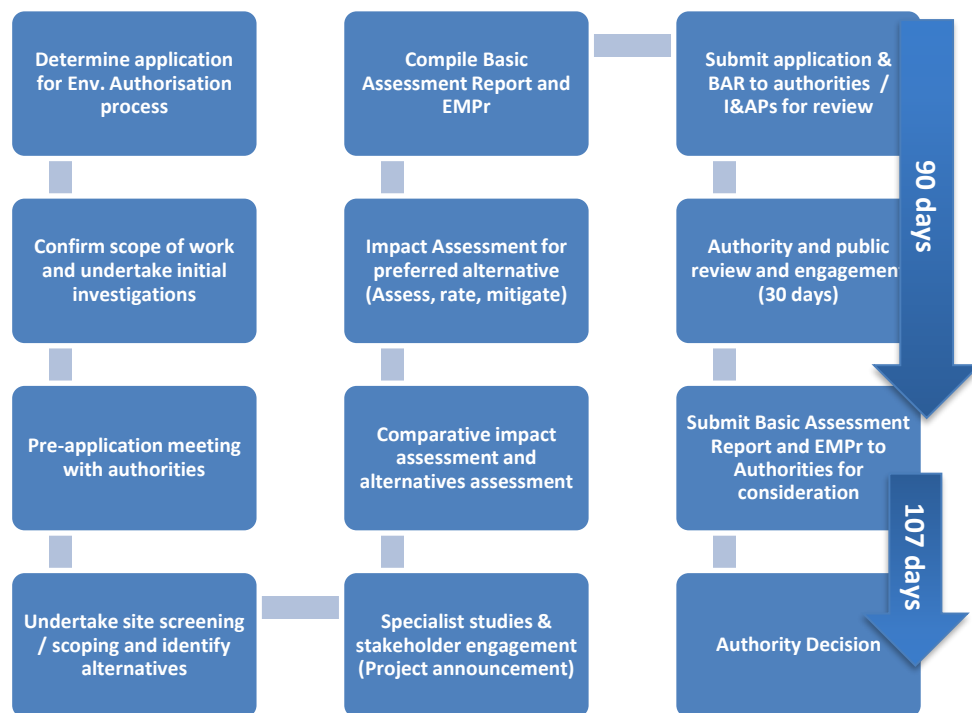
Determine application for Env. Authorisation process

Confirm scope of work and undertake initial investigations

Pre-application meeting with authorities

Undertake site screening / scoping and identify alternatives

Specialist studies & stakeholder engagement (Project announcement)

Comparative impact assessment and alternatives assessment

Impact Assessment for preferred alternative (Assess, rate, mitigate)

Compile Basic Assessment Report and EMPr

Submit application & BAR to authorities / I&APs for review

Authority and public review and engagement (30 days)

Submit Basic Assessment Report and EMPr to Authorities for consideration

Authority Decision

90 days

107 days